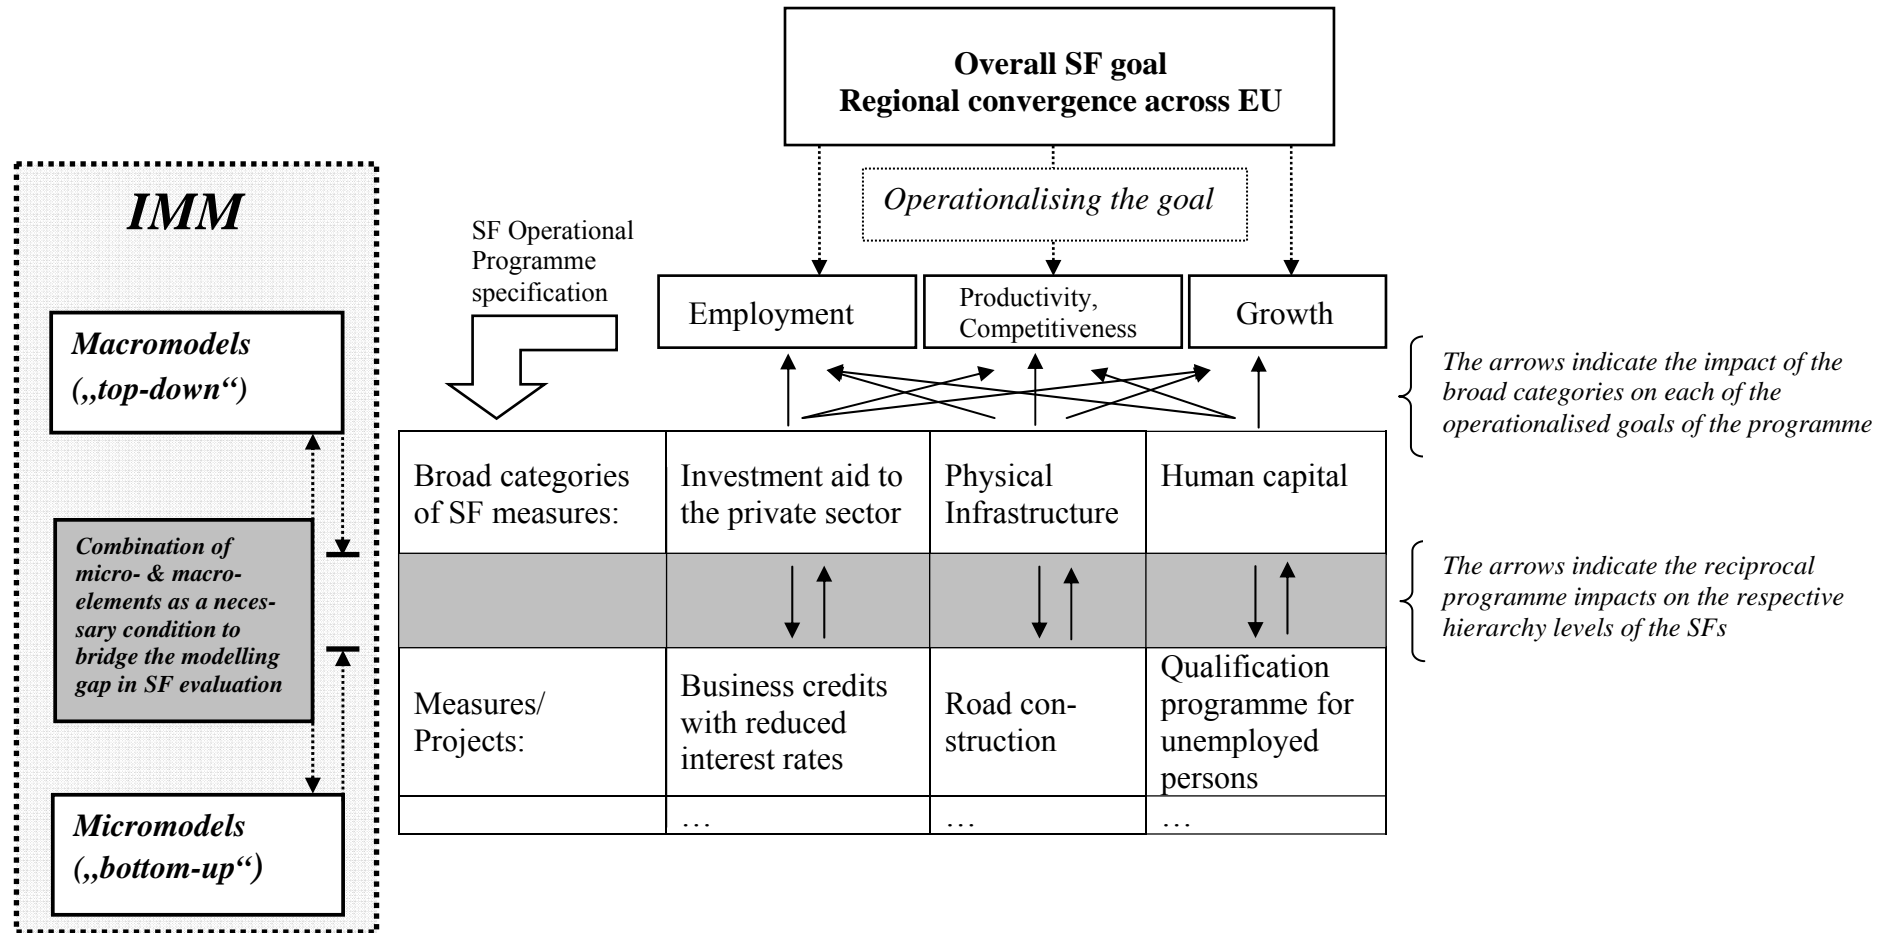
Overall SF goal
Regional convergence across EU

Operationalising the goal

IMM

SF Operational Programme specification

Employment

Productivity, Competitiveness

Growth

Macromodels („top-down“)

The arrows indicate the impact of the broad categories on each of the operationalised goals of the programme

| Broad categories of SF measures: | Investment aid to the private sector | Physical Infrastructure | Human capital |
|---|---|---|---|
| | | | |
| Measures/ Projects: | Business credits with reduced interest rates | Road construction | Qualification programme for unemployed persons |
| | … | … | … |

Combination of micro- & macro-elements as a necessary condition to bridge the modelling gap in SF evaluation

The arrows indicate the reciprocal programme impacts on the respective hierarchy levels of the SFs

Micromodels („bottom-up“)